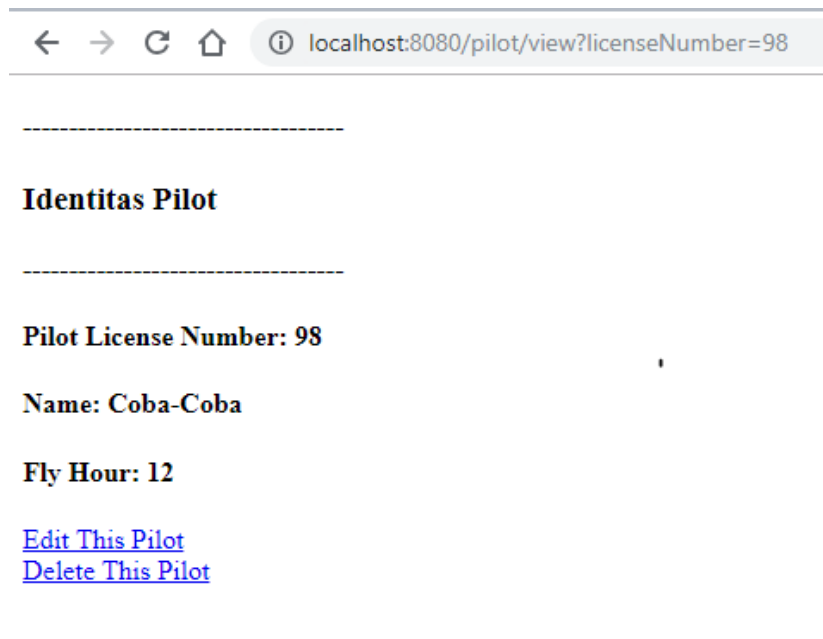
localhost:8080/pilot/view?licenseNumber=98

------------------------------------

Identitas Pilot

------------------------------------

Pilot License Number: 98

Name: Coba-Coba

Fly Hour: 12

Edit This Pilot
Delete This Pilot